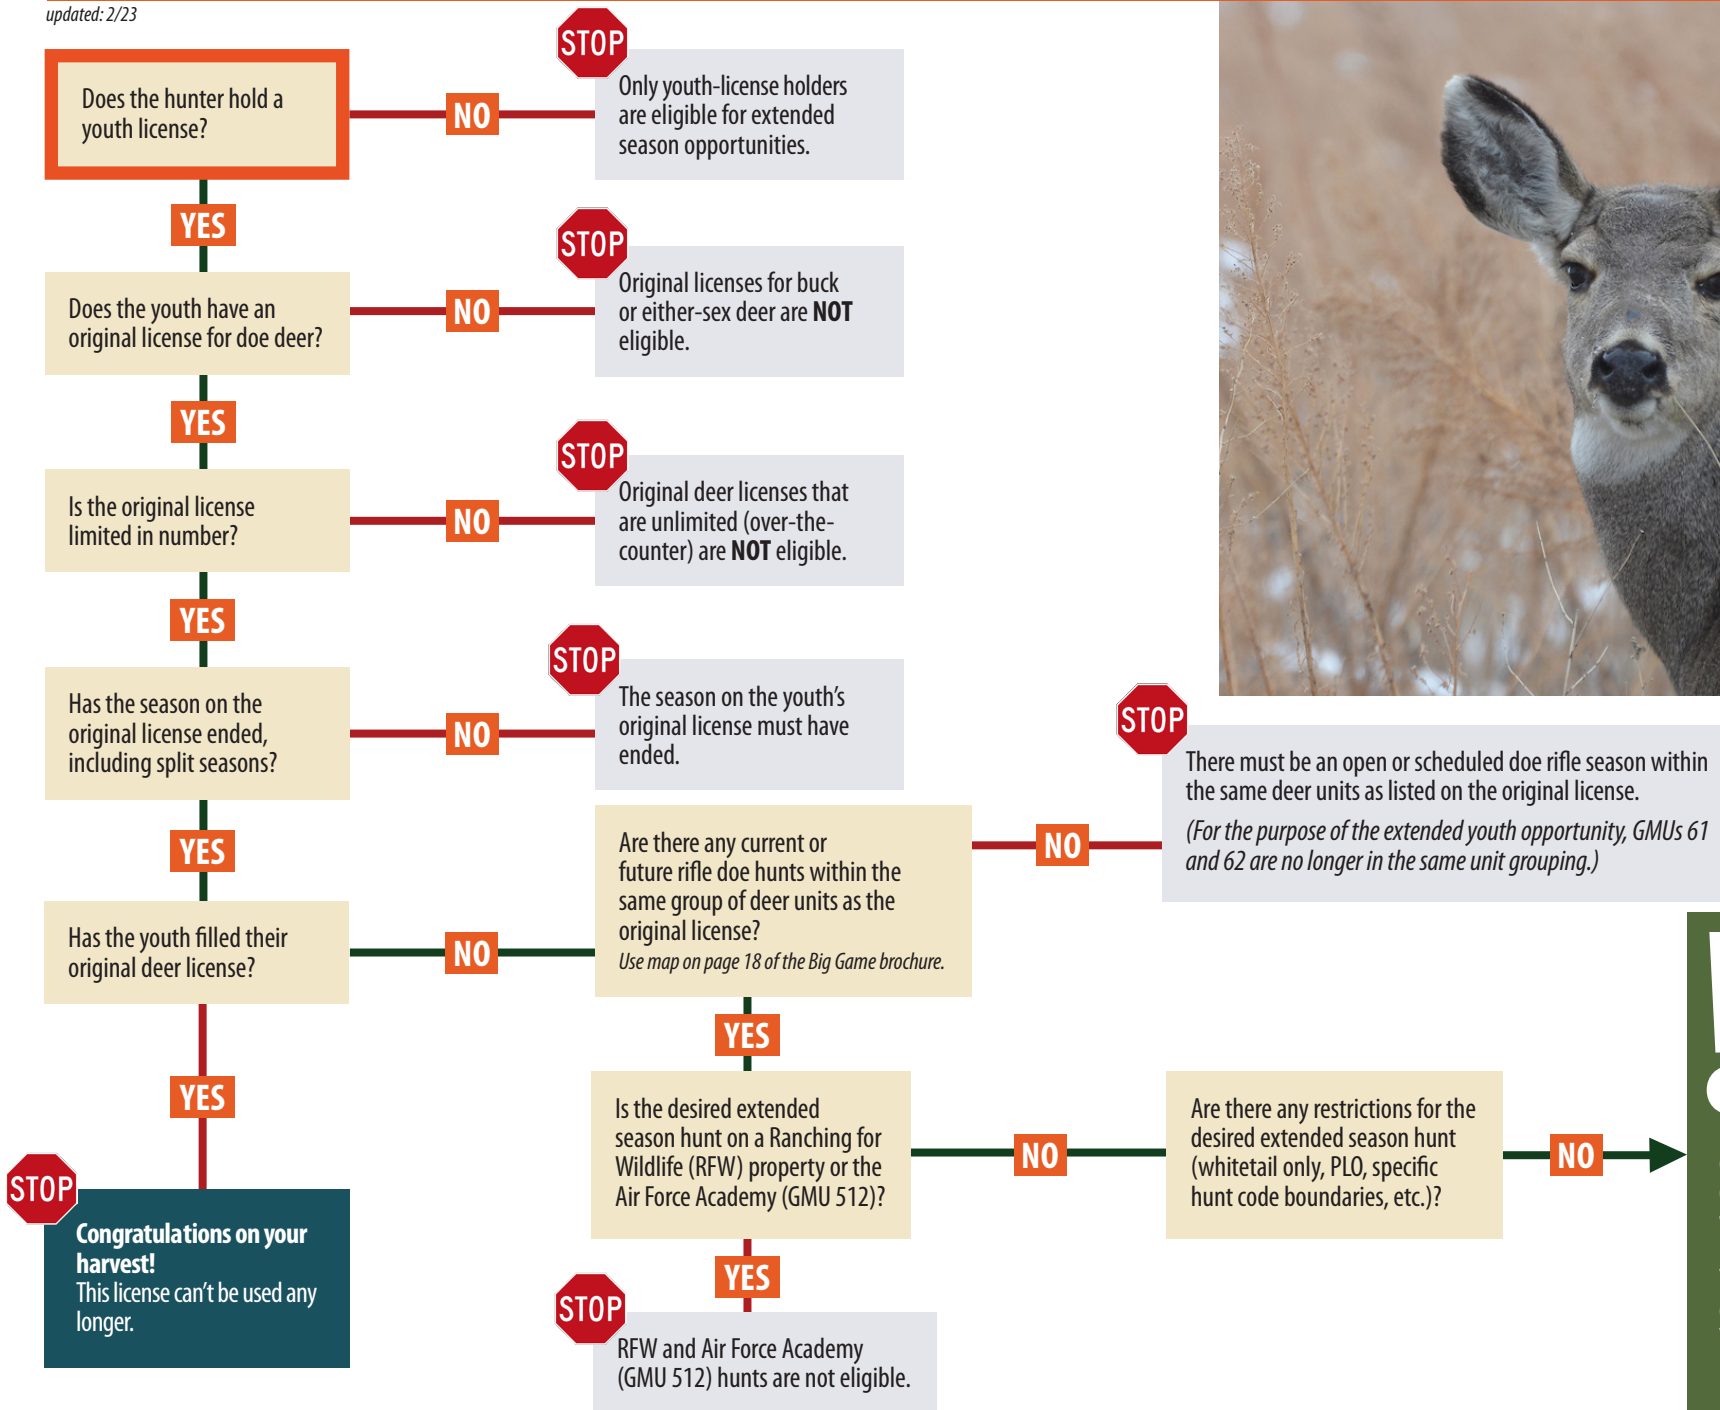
updated: 2/23

Does the hunter hold a youth license?

NO

STOP

Only youth-license holders are eligible for extended season opportunities.

YES

Does the youth have an original license for doe deer?

NO

STOP

Original licenses for buck or either-sex deer are **NOT** eligible.

YES

Is the original license limited in number?

NO

STOP

Original deer licenses that are unlimited (over-the-counter) are **NOT** eligible.

YES

Has the season on the original license ended, including split seasons?

NO

STOP

The season on the youth's original license must have ended.

YES

Has the youth filled their original deer license?

NO

Are there any current or future rifle doe hunts within the same group of deer units as the original license?

*Use map on page 18 of the Big Game brochure.*

NO

STOP

There must be an open or scheduled doe rifle season within the same deer units as listed on the original license.

*(For the purpose of the extended youth opportunity, GMUs 61 and 62 are no longer in the same unit grouping.)*

YES

YES

STOP

**Congratulations on your harvest!**

This license can't be used any longer.

Is the desired extended season hunt on a Ranching for Wildlife (RFW) property or the Air Force Academy (GMU 512)?

NO

Are there any restrictions for the desired extended season hunt (whitetail only, PLO, specific hunt code boundaries, etc.)?

NO

YES

STOP

RFW and Air Force Academy (GMU 512) hunts are not eligible.